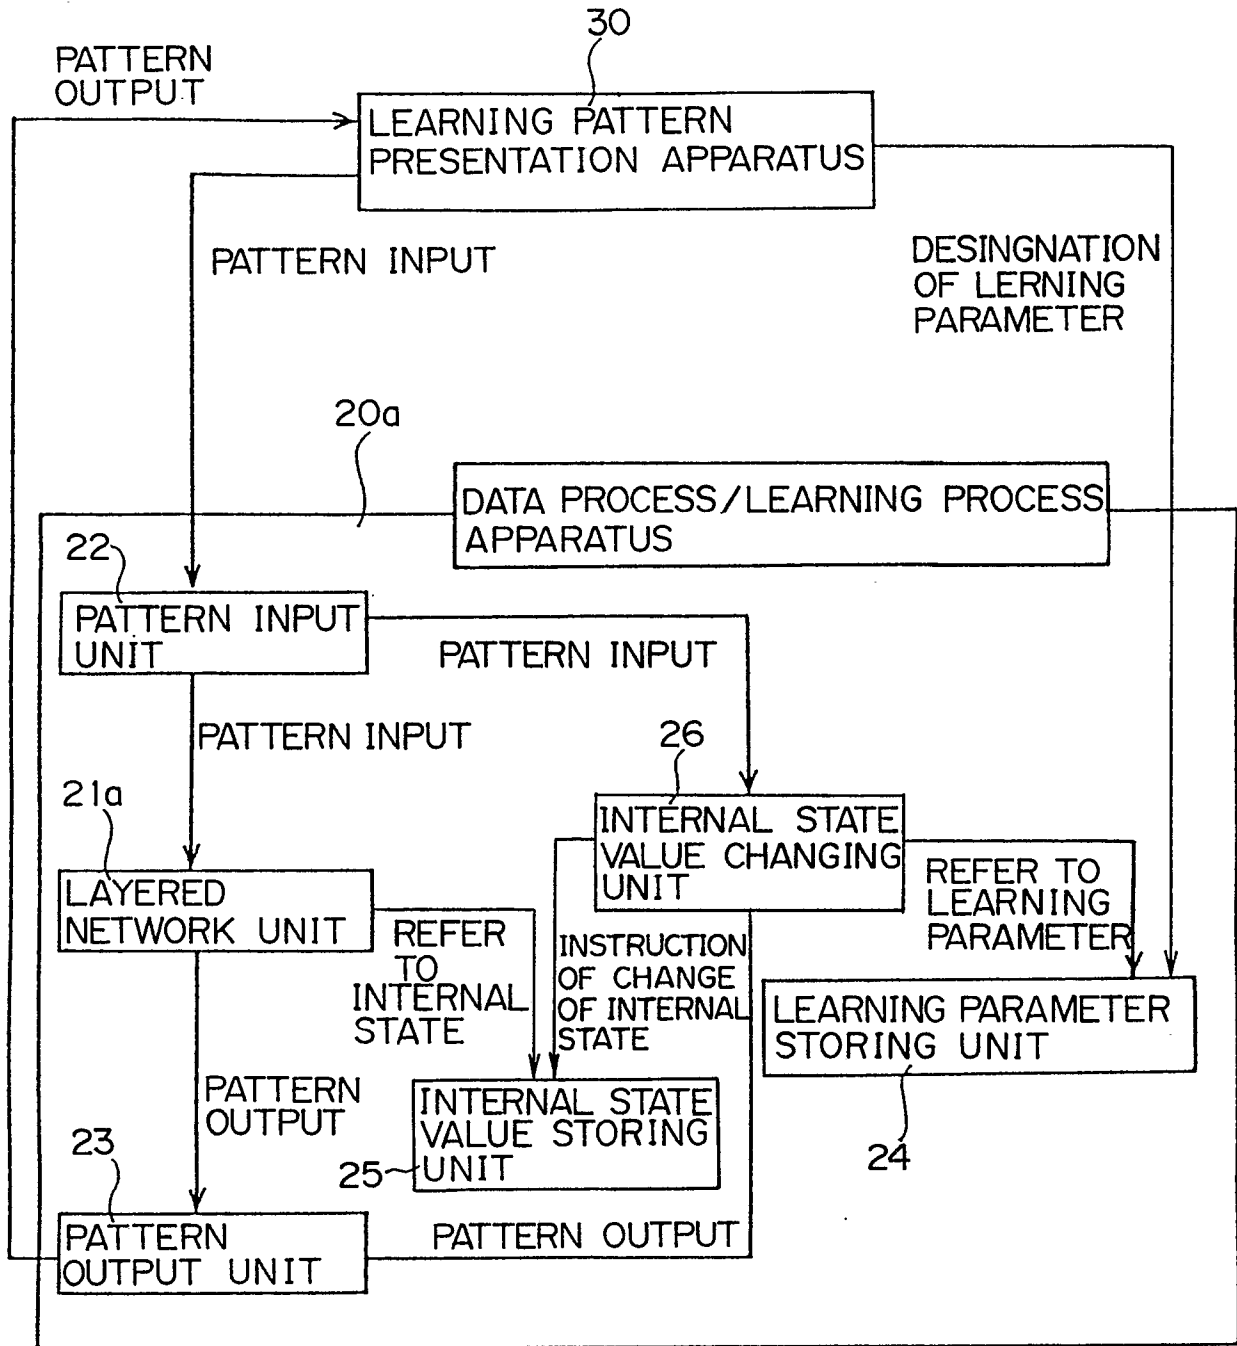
30

PATTERN OUTPUT

LEARNING PATTERN PRESENTATION APPARATUS

PATTERN INPUT

DESINGNATION OF LERNING PARAMETER

20a

DATA PROCESS/LEARNING PROCESS APPARATUS

22

PATTERN INPUT UNIT

PATTERN INPUT

PATTERN INPUT

26

21a

INTERNAL STATE VALUE CHANGING UNIT

LAYERED NETWORK UNIT

REFER TO LEARNING PARAMETER

REFER TO INTERNAL STATE

INSTRUCTION OF CHANGE OF INTERNAL STATE

LEARNING PARAMETER STORING UNIT

PATTERN OUTPUT

INTERNAL STATE VALUE STORING UNIT

23

25

24

PATTERN OUTPUT UNIT

PATTERN OUTPUT